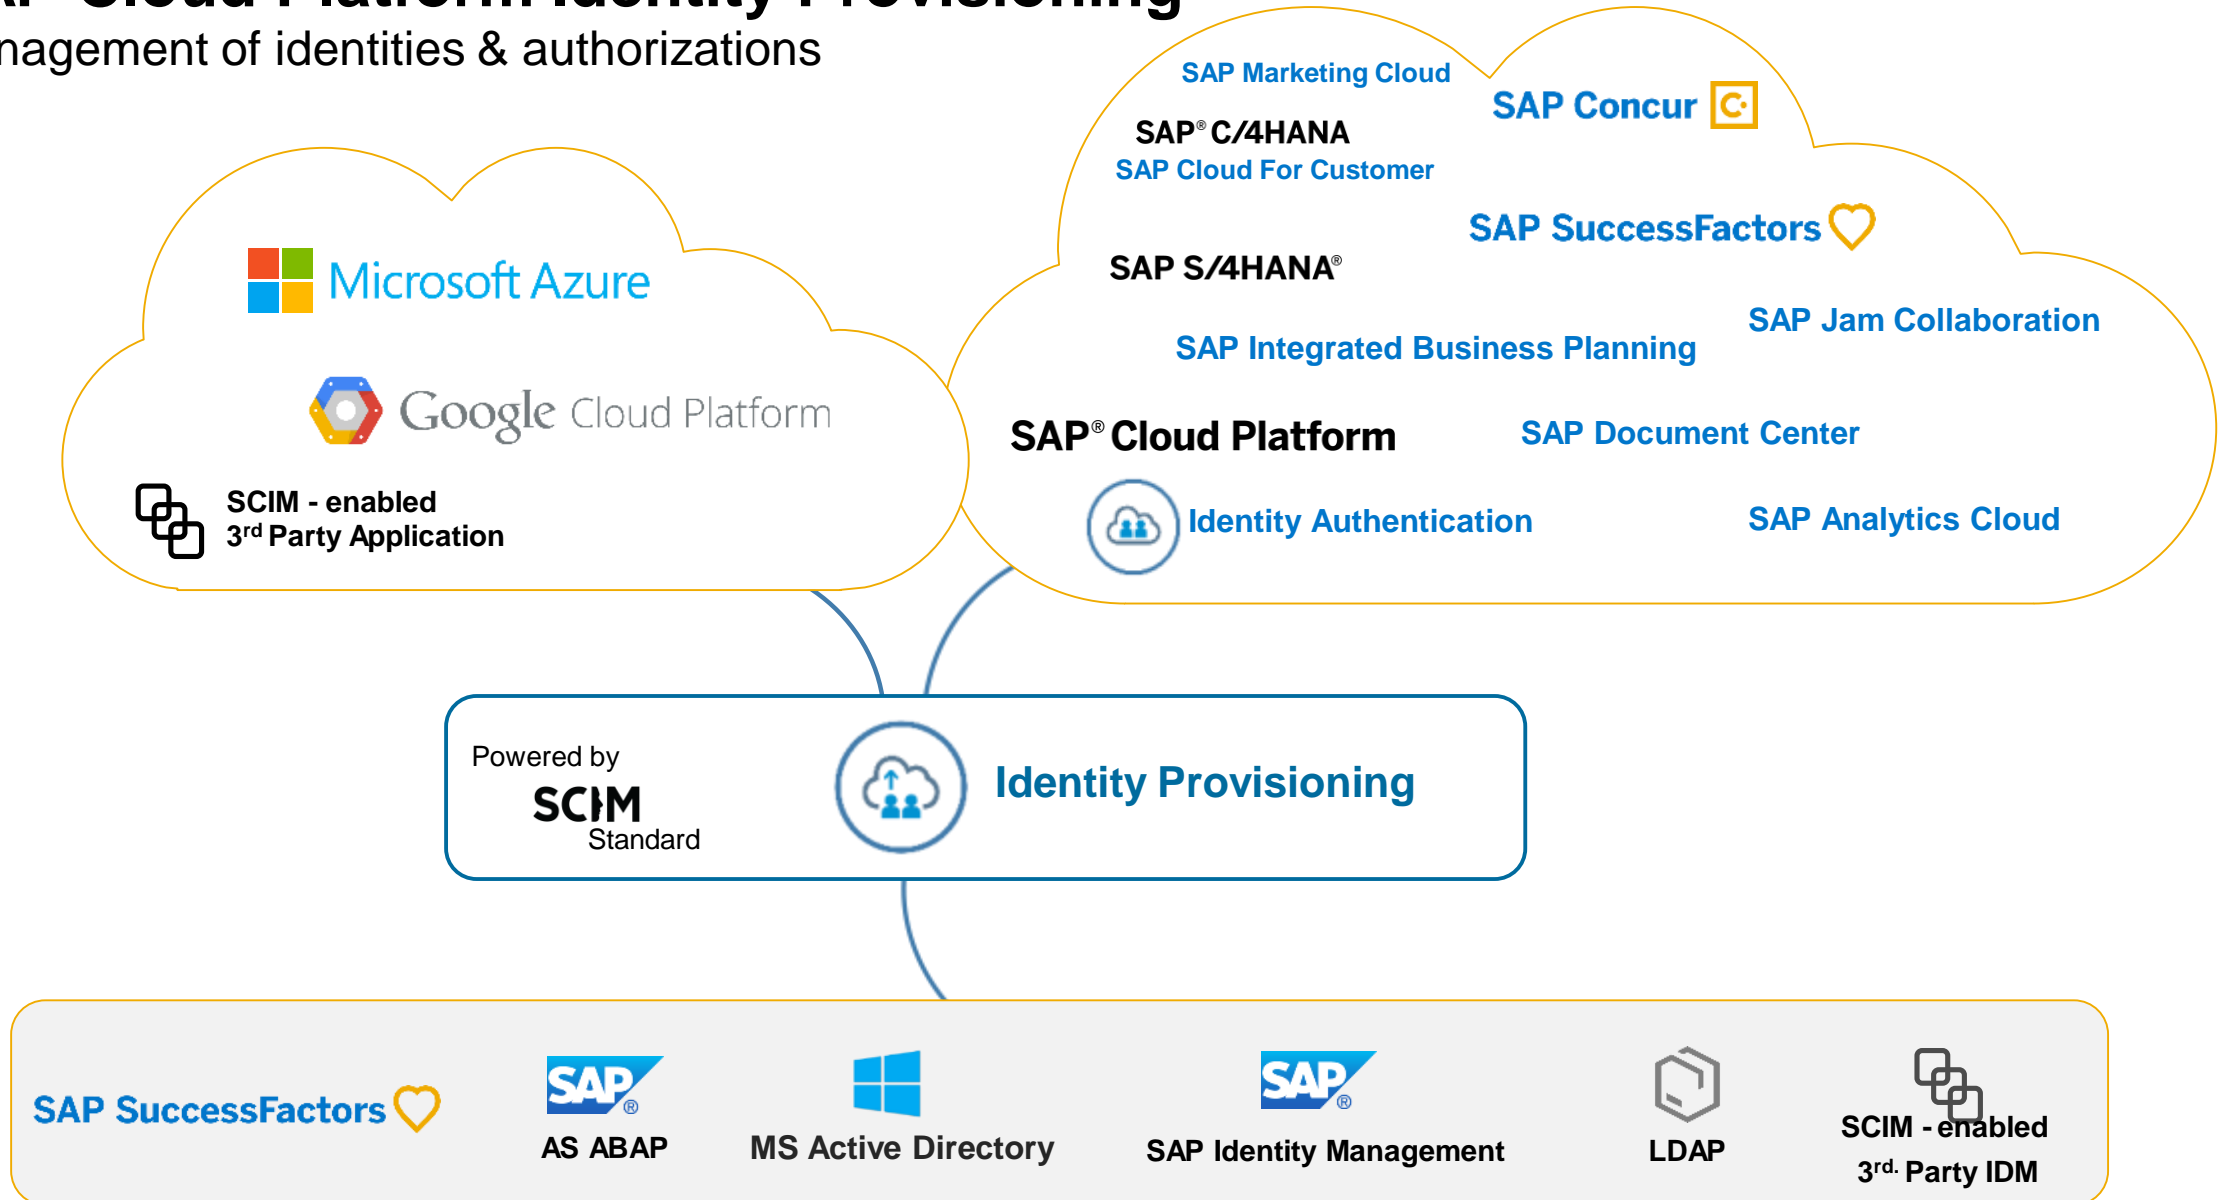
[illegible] Cloud Platform Identity Provisioning
nagement of identities & authorizations

Microsoft Azure

Google Cloud Platform

SCIM - enabled
3rd Party Application

SAP Marketing Cloud

SAP Concur

SAP® C/4HANA
SAP Cloud For Customer

SAP SuccessFactors

SAP S/4HANA®

SAP Jam Collaboration

SAP Integrated Business Planning

SAP® Cloud Platform

SAP Document Center

Identity Authentication

SAP Analytics Cloud

Powered by
SCIM
Standard

Identity Provisioning

SAP SuccessFactors

SAP®
AS ABAP

MS Active Directory

SAP®
SAP Identity Management

LDAP

SCIM - enabled
3rd. Party IDM